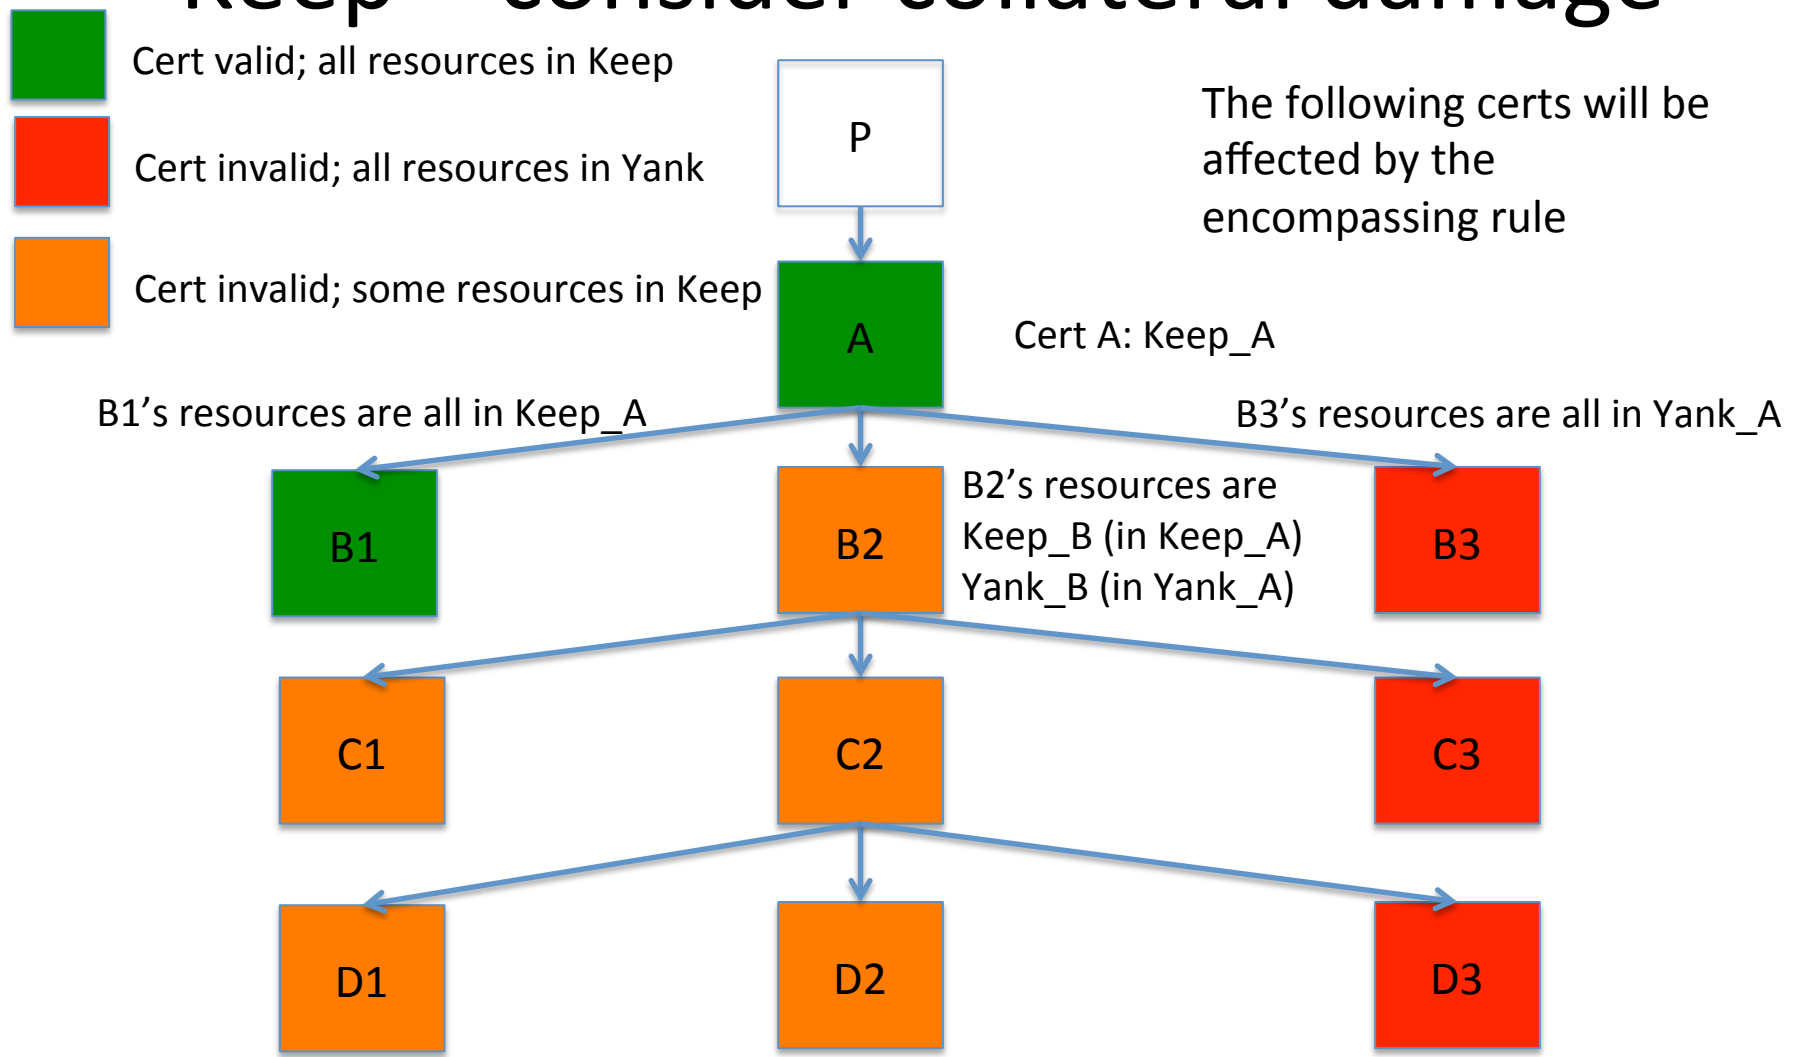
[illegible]

Cert valid; all resources in Keep

Cert invalid; all resources in Yank

Cert invalid; some resources in Keep

P

The following certs will be affected by the encompassing rule

A

Cert A: Keep_A

B1's resources are all in Keep_A

B3's resources are all in Yank_A

B1

B2

B2's resources are Keep_B (in Keep_A) Yank_B (in Yank_A)

B3

C1

C2

C3

D1

D2

D3